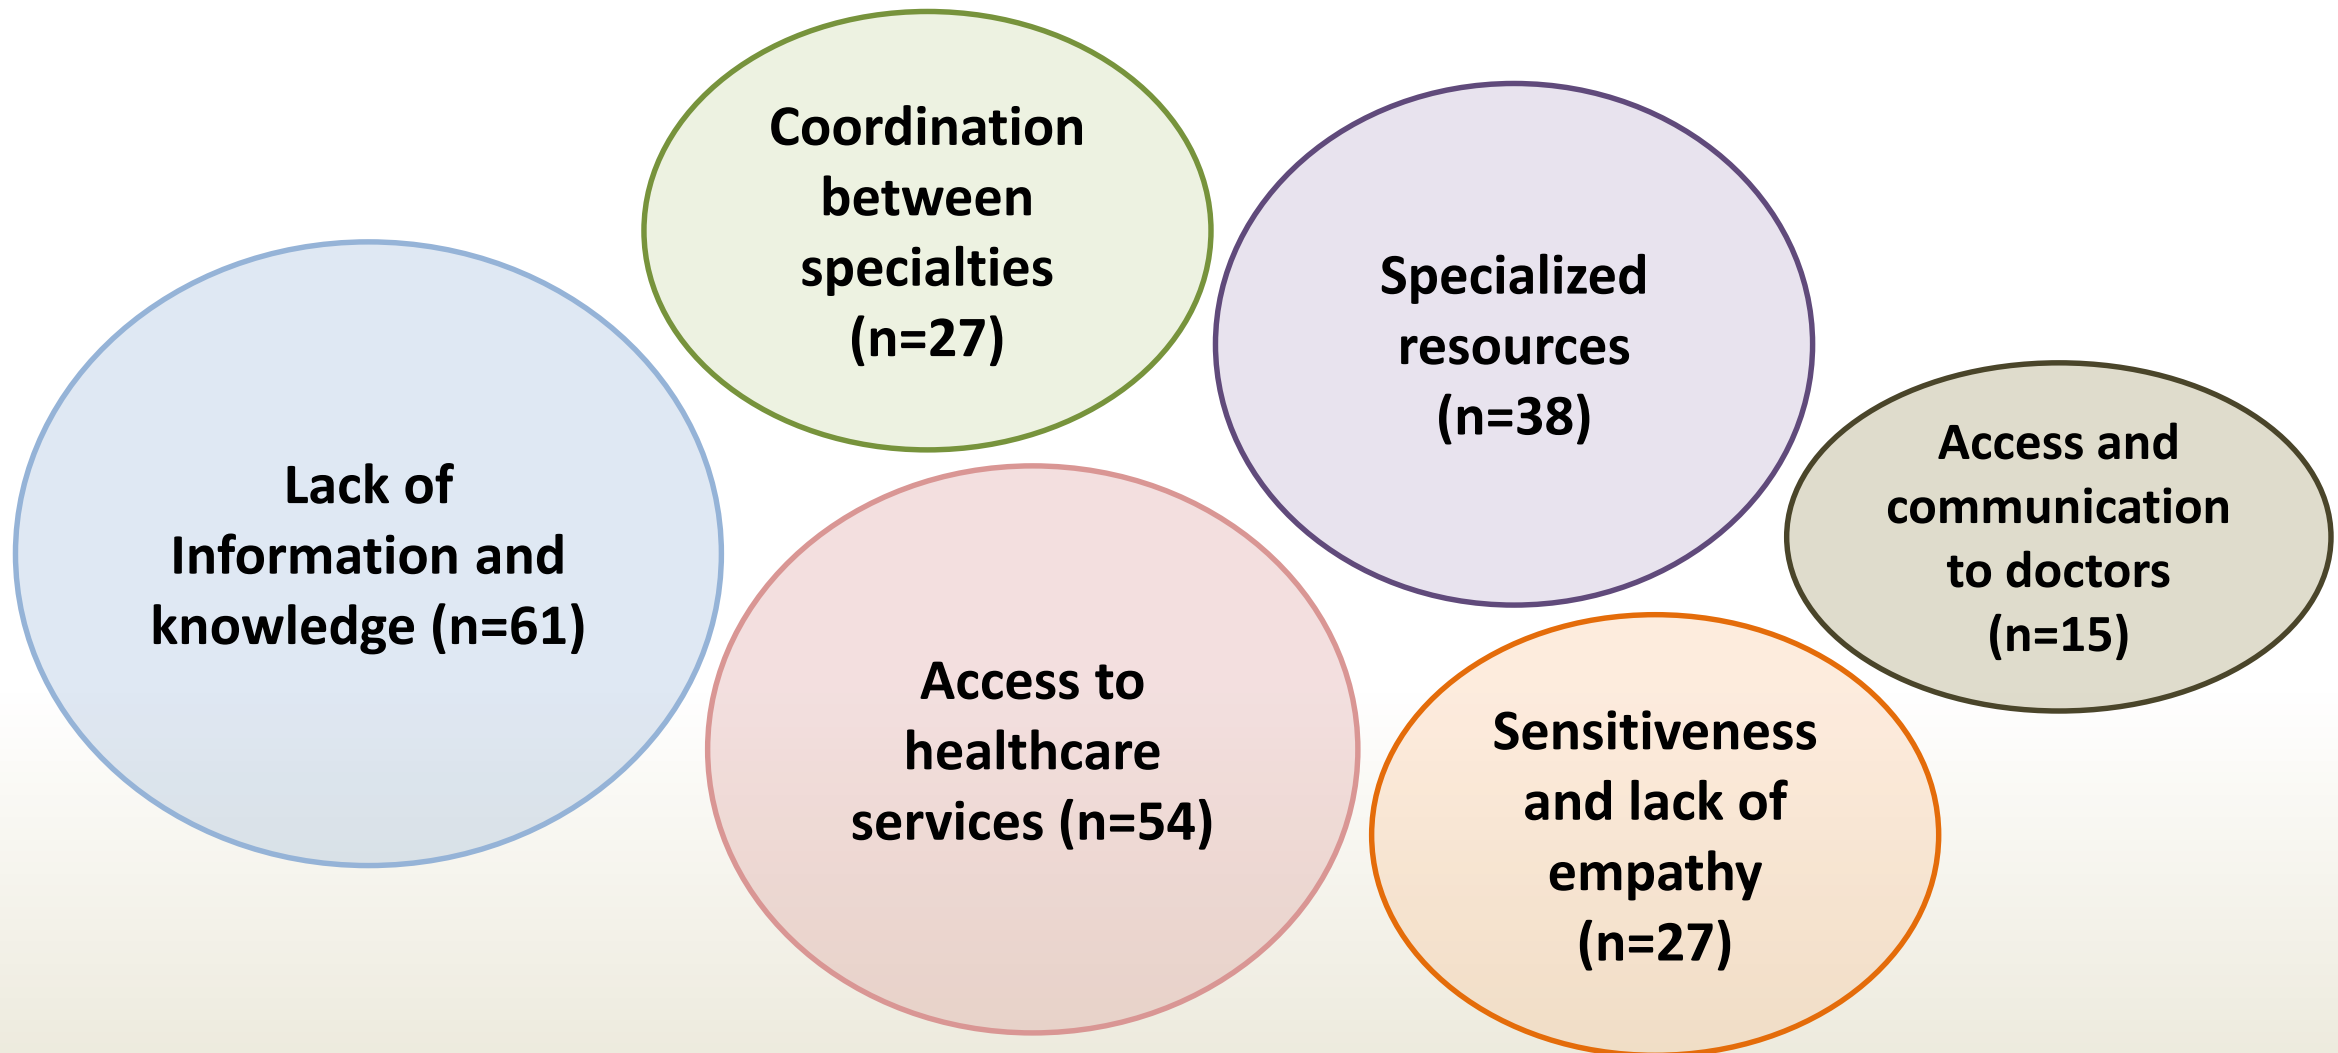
Coordination between specialties (n=27)

Specialized resources (n=38)

Lack of Information and knowledge (n=61)

Access and communication to doctors (n=15)

Access to healthcare services (n=54)

Sensitiveness and lack of empathy (n=27)